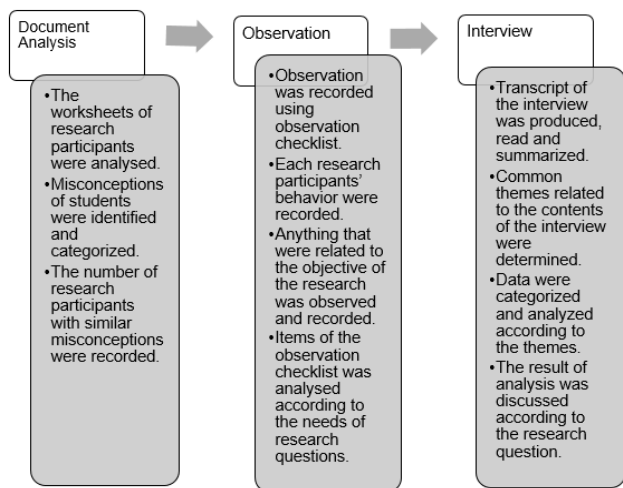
Document Analysis

•The worksheets of research participants were analysed.
•Misconceptions of students were identified and categorized.
•The number of research participants with similar misconceptions were recorded.

Observation

•Observation was recorded using observation checklist.
•Each research participants' behavior were recorded.
•Anything that were related to the objective of the research was observed and recorded.
•Items of the observation checklist was analysed according to the needs of research questions.

Interview

•Transcript of the interview was produced, read and summarized.
•Common themes related to the contents of the interview were determined.
•Data were categorized and analyzed according to the themes.
•The result of analysis was discussed according to the research question.